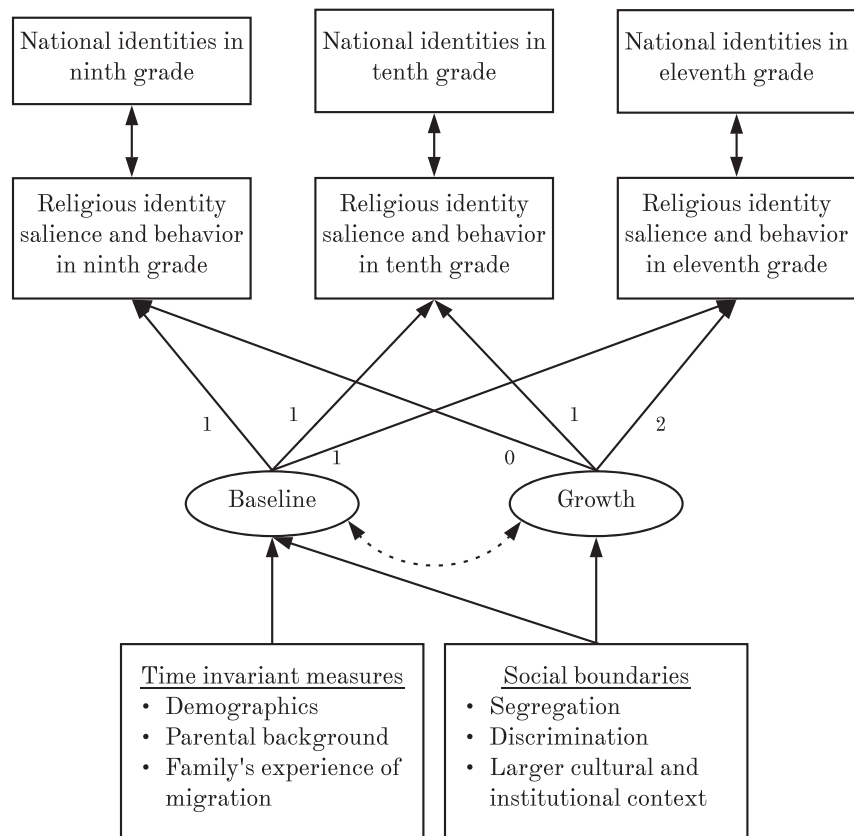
National identities in ninth grade

National identities in tenth grade

National identities in eleventh grade

Religious identity salience and behavior in ninth grade

Religious identity salience and behavior in tenth grade

Religious identity salience and behavior in eleventh grade

1

1

1

1

0

2

Baseline

Growth

Time invariant measures
• Demographics
• Parental background
• Family's experience of migration

Social boundaries
• Segregation
• Discrimination
• Larger cultural and institutional context